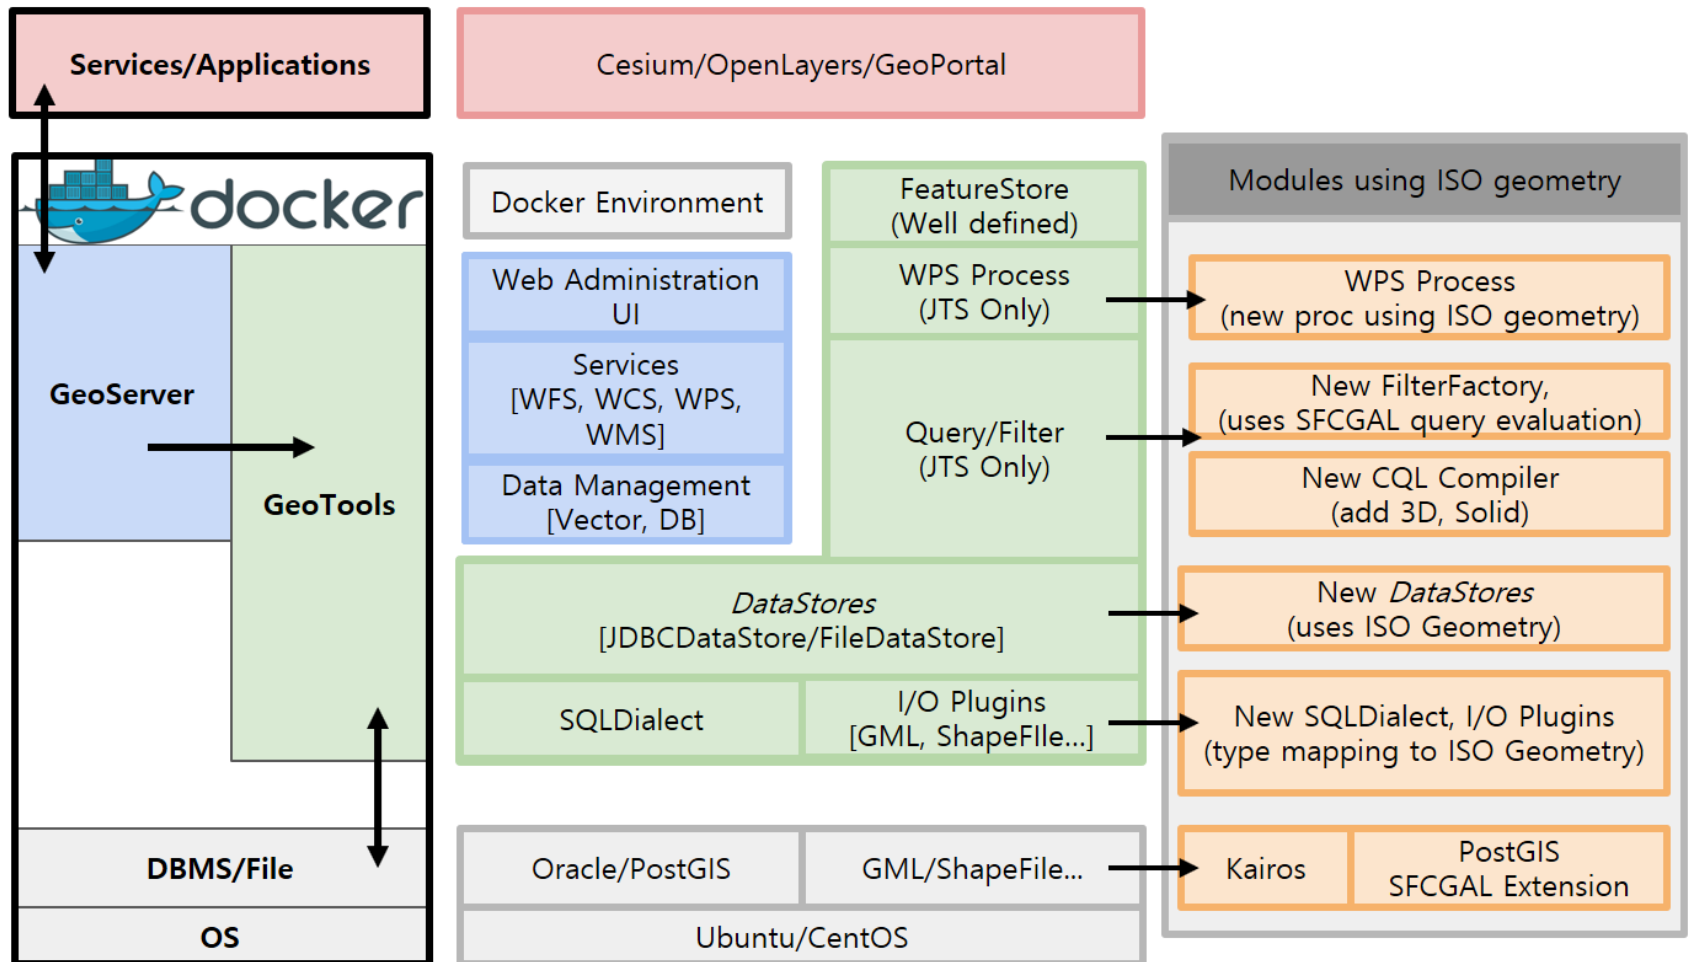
Services/Applications

Cesium/OpenLayers/GeoPortal

docker

GeoServer

GeoTools

DBMS/File

OS

Docker Environment

Web Administration UI

Services [WFS, WCS, WPS, WMS]

Data Management [Vector, DB]

FeatureStore (Well defined)

WPS Process (JTS Only)

Query/Filter (JTS Only)

*DataStores* [JDBCDataStore/FileDataStore]

SQLDialect

I/O Plugins [GML, ShapeFIle...]

Oracle/PostGIS

GML/ShapeFile...

Ubuntu/CentOS

Modules using ISO geometry

WPS Process (new proc using ISO geometry)

New FilterFactory, (uses SFCGAL query evaluation)

New CQL Compiler (add 3D, Solid)

New *DataStores* (uses ISO Geometry)

New SQLDialect, I/O Plugins (type mapping to ISO Geometry)

Kairos

PostGIS SFCGAL Extension